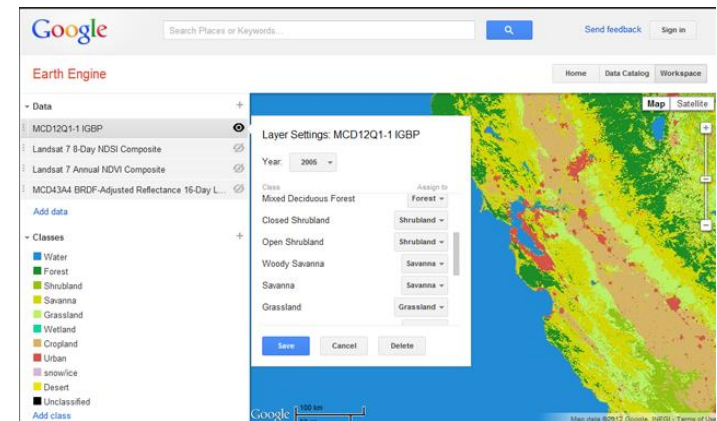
Google

Search Places or Keywords...

Send feedback

Sign in

Earth Engine

Home

Data Catalog

Workspace

Data

MCD12Q1-1 IGBP

Landsat 7 8-Day NDSI Composite

Landsat 7 Annual NDVI Composite

MCD43A4 BRDF-Adjusted Reflectance 16-Day L...

Add data

Classes

Water

Forest

Shrubland

Savanna

Grassland

Wetland

Cropland

Urban

snow/ice

Desert

Unclassified

Add class

Map

Satellite

Layer Settings: MCD12Q1-1 IGBP

Year: 2005

Class

Assign to

Mixed Deciduous Forest

Forest

Closed Shrubland

Shrubland

Open Shrubland

Shrubland

Woody Savanna

Savanna

Savanna

Savanna

Grassland

Grassland

Save

Cancel

Delete

Google

100 km

Map data ©2012 Google, INEGI · Terms of Use